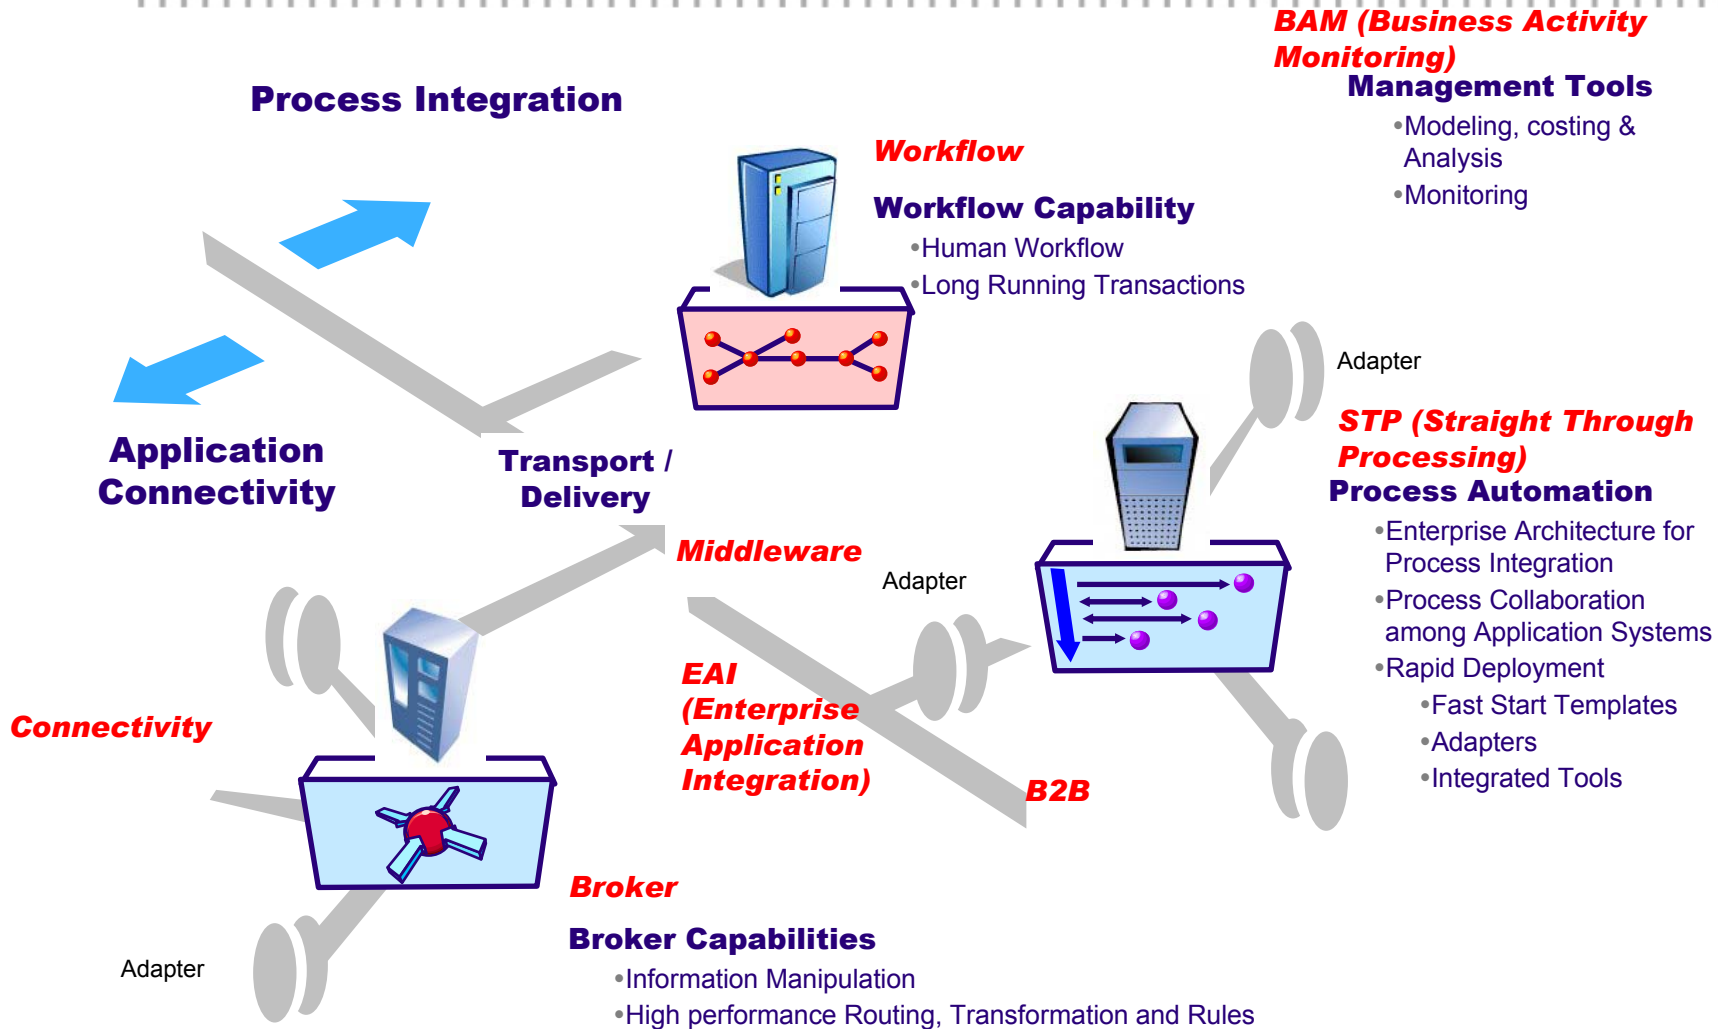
BAM (Business Activity Monitoring)
Management Tools
•Modeling, costing & Analysis
•Monitoring

Process Integration

Workflow

Workflow Capability
•Human Workflow
•Long Running Transactions

Adapter

STP (Straight Through Processing)
Process Automation
•Enterprise Architecture for Process Integration
•Process Collaboration among Application Systems
•Rapid Deployment
•Fast Start Templates
•Adapters
•Integrated Tools

Application Connectivity

Transport / Delivery

Middleware

Adapter

EAI (Enterprise Application Integration)

Connectivity

B2B

Broker

Broker Capabilities
•Information Manipulation
•High performance Routing, Transformation and Rules

Adapter